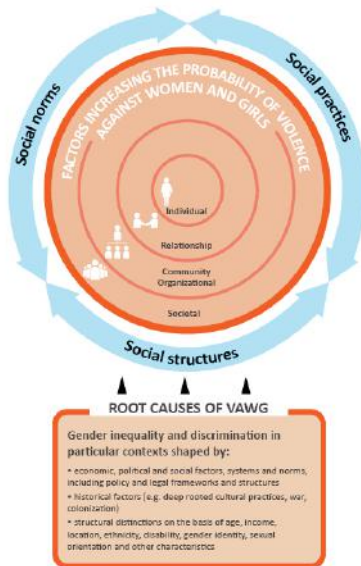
Social norms

Social practices

FACTORS INCREASING THE PROBABILITY OF VIOLENCE AGAINST WOMEN AND GIRLS

Individual

Relationship

Community
Organizational

Societal

Social structures

ROOT CAUSES OF VAWG

Gender inequality and discrimination in particular contexts shaped by:

• economic, political and social factors, systems and norms, including policy and legal frameworks and structures

• historical factors (e.g. deep rooted cultural practices, war, colonization)

• structural distinctions on the basis of age, income, location, ethnicity, disability, gender identity, sexual orientation and other characteristics